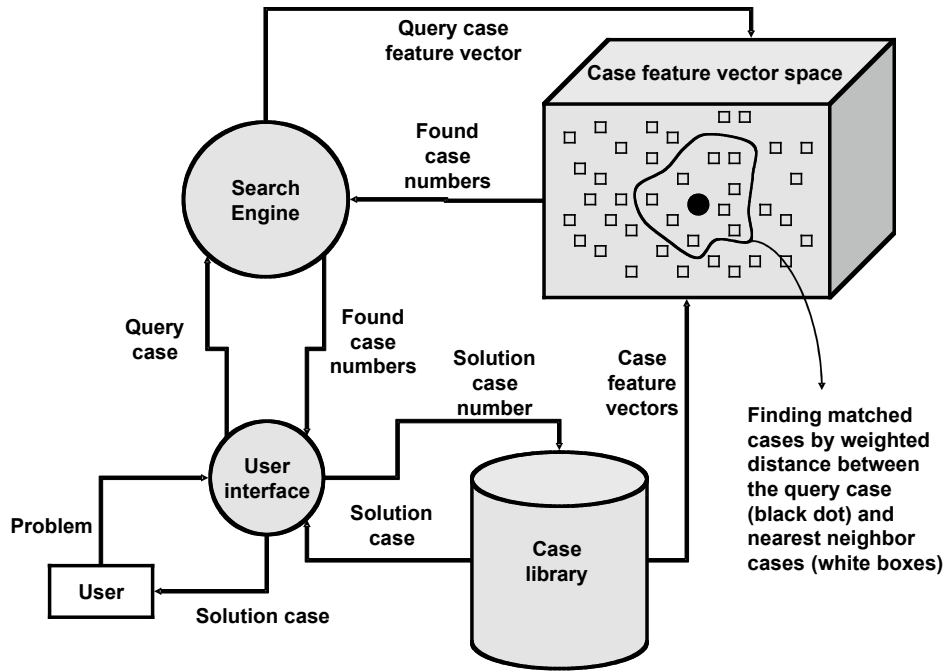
Query case feature vector

Case feature vector space

Found case numbers

Search Engine

Query case

Found case numbers

Solution case number

Case feature vectors

Finding matched cases by weighted distance between the query case (black dot) and nearest neighbor cases (white boxes)

User interface

Problem

Solution case

Case library

User

Solution case